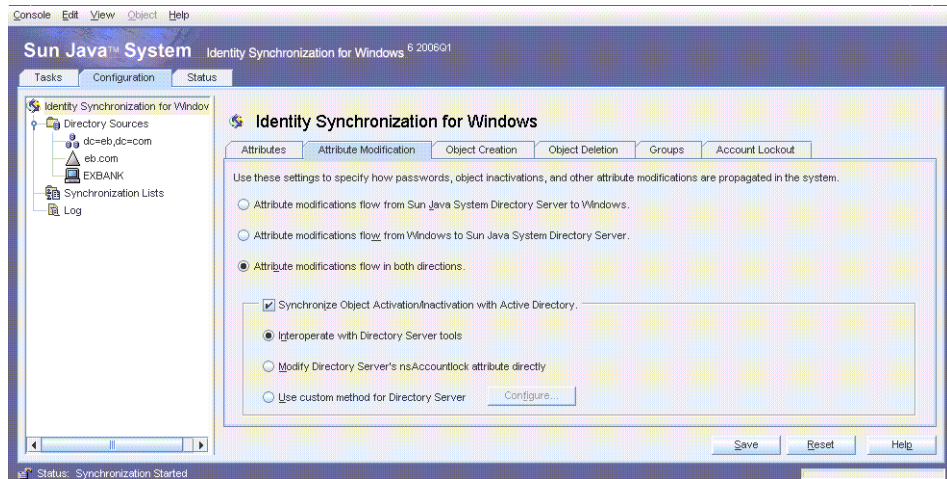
Console Edit View Object Help

Sun Java™ System Identity Synchronization for Windows 6 2006Q1

Tasks Configuration Status

Identity Synchronization for Windov
Directory Sources
dc=eb,dc=com
eb.com
EXBANK
Synchronization Lists
Log

Identity Synchronization for Windows

Attributes | Attribute Modification | Object Creation | Object Deletion | Groups | Account Lockout

Use these settings to specify how passwords, object inactivations, and other attribute modifications are propagated in the system.

Attribute modifications flow from Sun Java System Directory Server to Windows.

Attribute modifications flow from Windows to Sun Java System Directory Server.

Attribute modifications flow in both directions.

Synchronize Object Activation/Inactivation with Active Directory.

Interoperate with Directory Server tools

Modify Directory Server's nsAccountlock attribute directly

Use custom method for Directory Server Configure...

Save Reset Help

Status: Synchronization Started